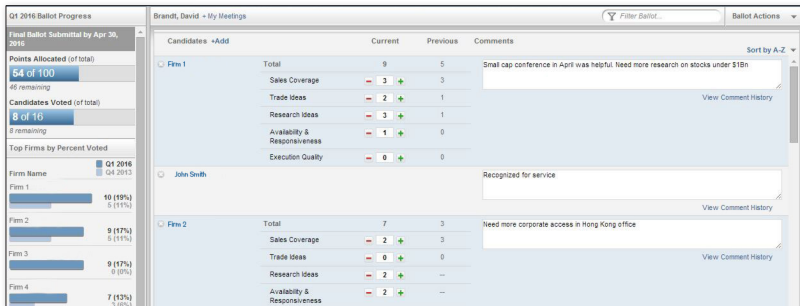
Q1 2016 Ballot Progress

Final Ballot Submittal by Apr 30, 2016

Points Allocated (of total)

54 of 100

46 remaining

Candidates Voted (of total)

8 of 16

8 remaining

Top Firms by Percent Voted

Firm Name

Q1 2016

Q4 2013

Firm 1

10 (19%)

5 (11%)

Firm 2

9 (17%)

5 (11%)

Firm 3

9 (17%)

0 (0%)

Firm 4

7 (13%)

Brandt, David + My Meetings

Filter Ballot...

Ballot Actions

| Candidates +Add | | Current | Previous | Comments |
|---|---|---|---|---|
| Firm 1 | Total | 9 | 5 | Small cap conference in April was helpful. Need more research on stocks under $1Bn |
| | Sales Coverage | 3 | 3 | |
| | Trade Ideas | 2 | 1 | |
| | Research Ideas | 3 | 1 | |
| | Availability & Responsiveness | 1 | 0 | |
| | Execution Quality | 0 | 0 | |
| John Smith | | | | Recognized for service |
| Firm 2 | Total | 7 | 3 | Need more corporate access in Hong Kong office |
| | Sales Coverage | 2 | 3 | |
| | Trade Ideas | 0 | 0 | |
| | Research Ideas | 3 | -- | |
| | Availability & Responsiveness | 2 | -- | |

Sort by A-Z

View Comment History

View Comment History

View Comment History